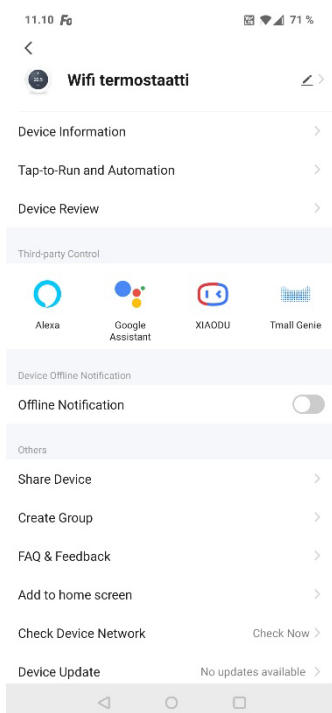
11.10 Fo
71 %

Wifi termostaatti

Device Information

Tap-to-Run and Automation

Device Review

Third-party Control

Alexa

Google Assistant

XIAODU

Tmall Genie

Device Offline Notification

Offline Notification

Others

Share Device

Create Group

FAQ & Feedback

Add to home screen

Check Device Network

Check Now

Device Update

No updates available